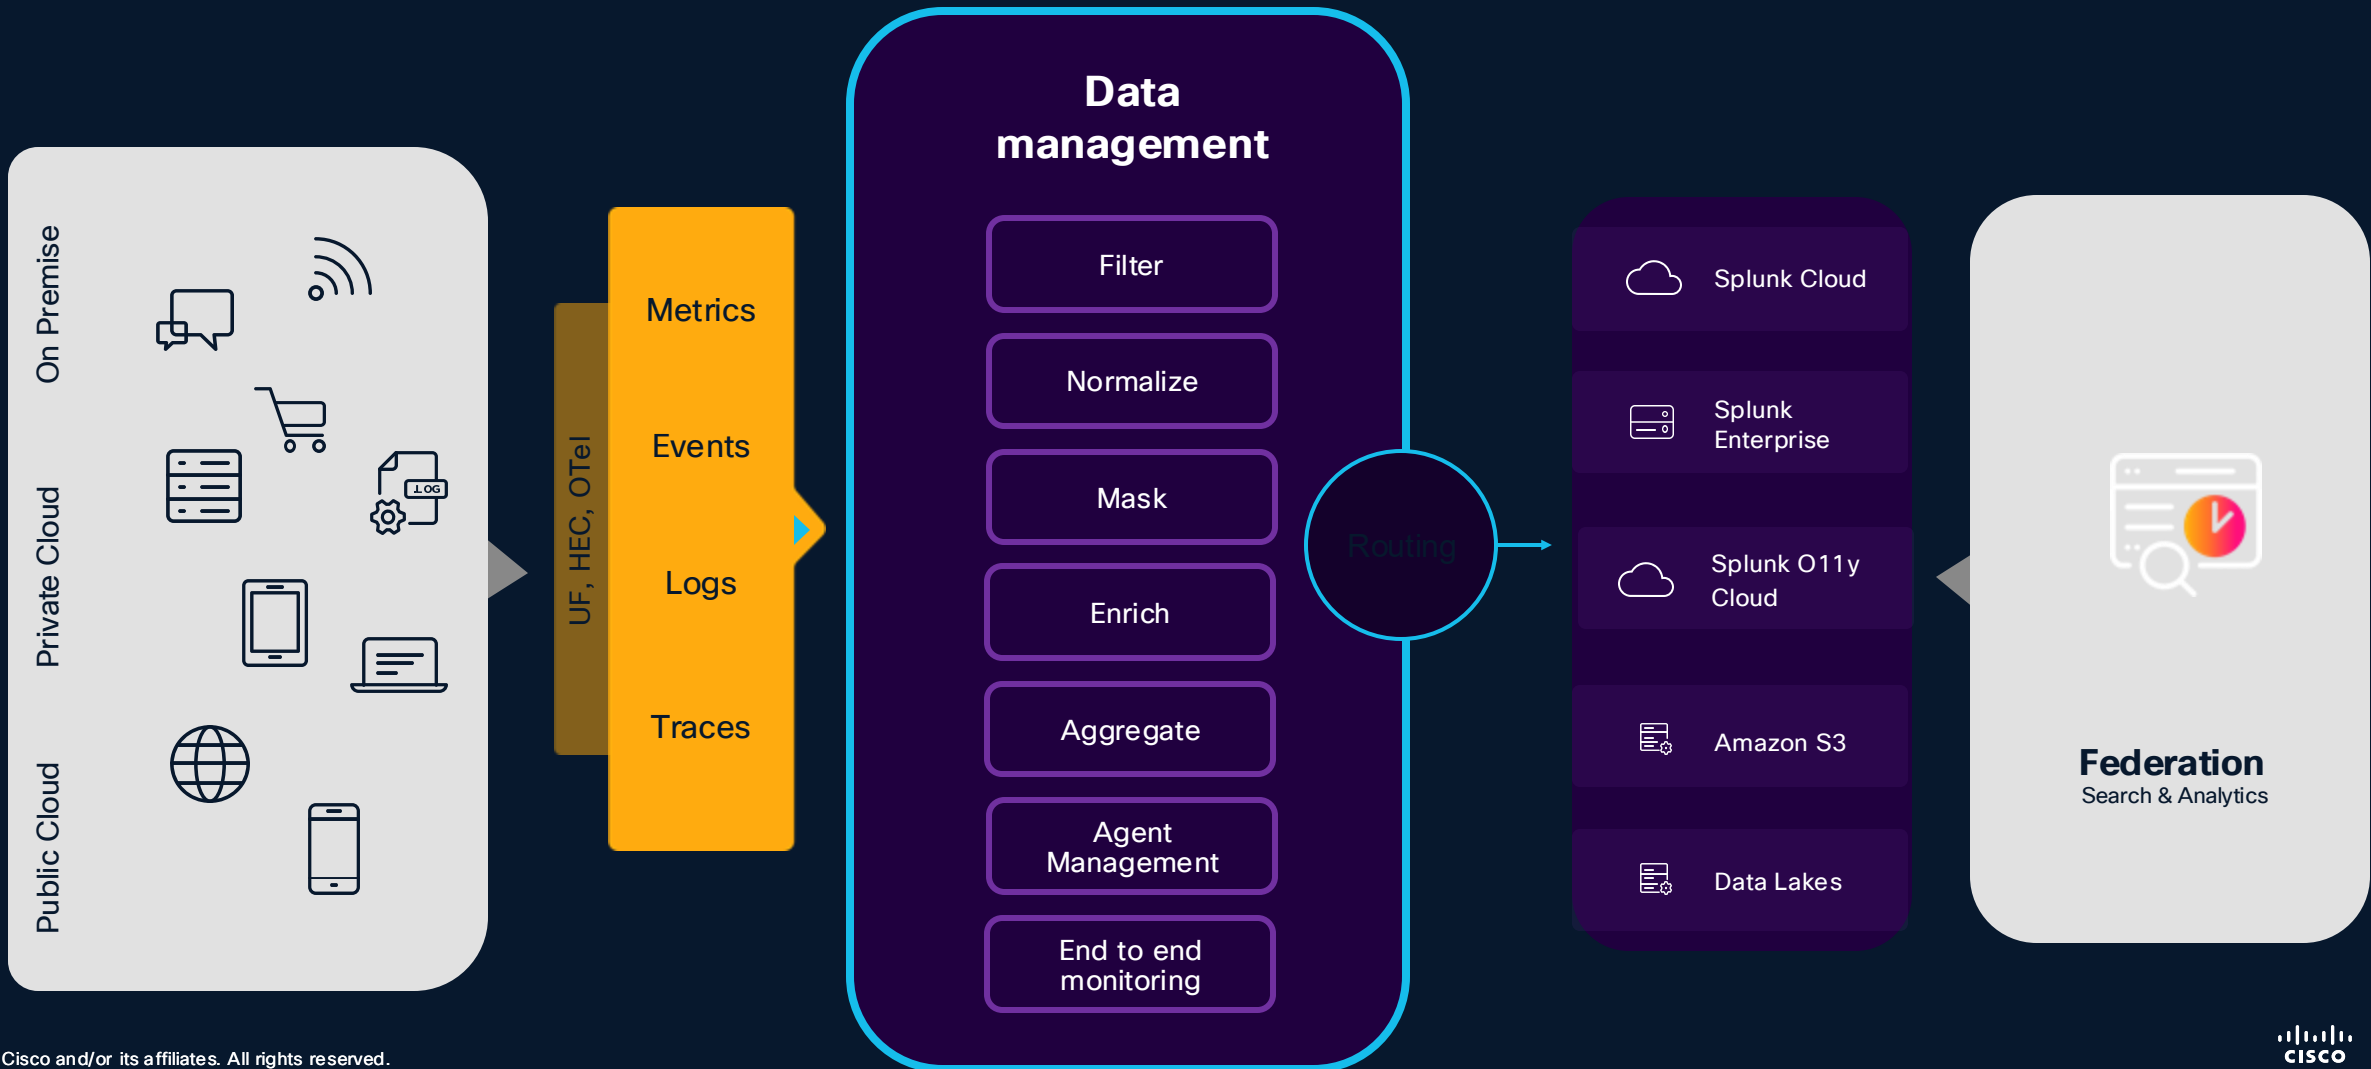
On Premise

Private Cloud

Public Cloud

LOG

UF, HEC, OTel

Metrics

Events

Logs

Traces

Data management

Filter

Normalize

Mask

Enrich

Aggregate

Agent Management

End to end monitoring

Routing

Splunk Cloud

Splunk Enterprise

Splunk O11y Cloud

Amazon S3

Data Lakes

Federation
Search & Analytics

Cisco and/or its affiliates. All rights reserved.

cisco